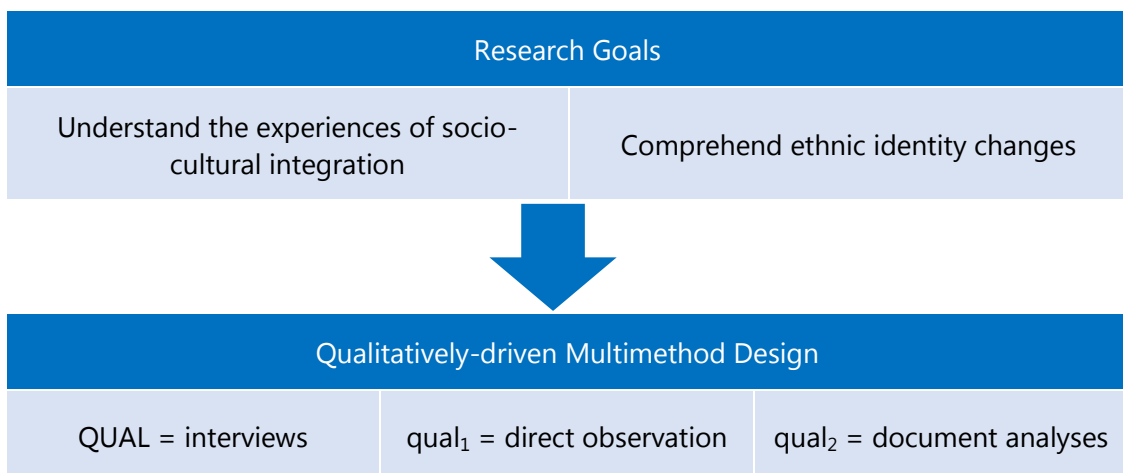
Research Goals

| Understand the experiences of socio-cultural integration | Comprehend ethnic identity changes |
|---|---|

Qualitatively-driven Multimethod Design

| QUAL = interviews | $qual_1$ = direct observation | $qual_2$ = document analyses |
|---|---|---|